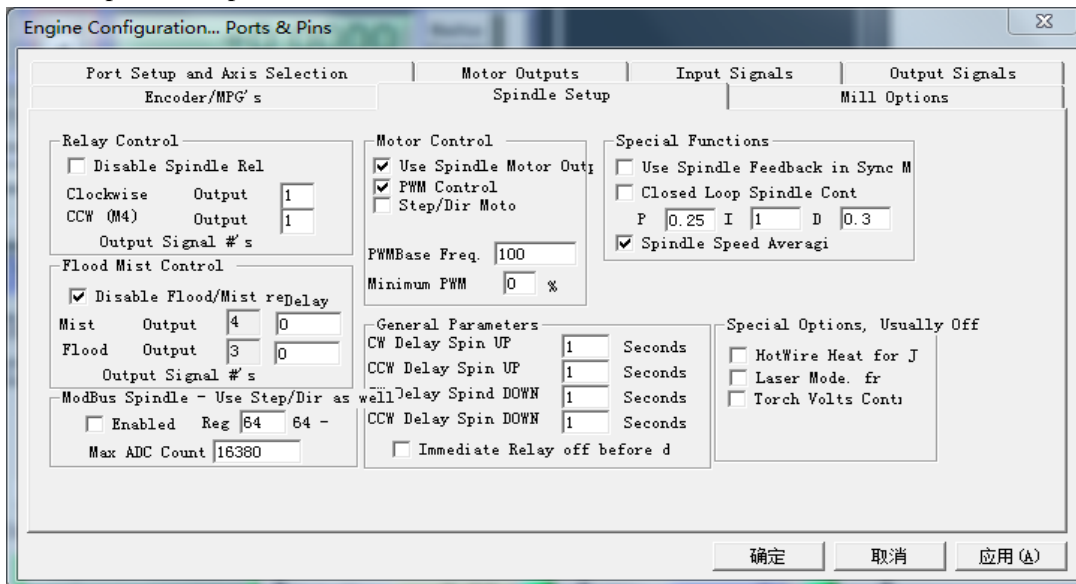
Engine Configuration... Ports & Pins

Port Setup and Axis Selection | Motor Outputs | Input Signals | Output Signals
Encoder/MPG's | Spindle Setup | Mill Options

Relay Control
Disable Spindle Rel
Clockwise Output 1
CCW (M4) Output 1
Output Signal #'s

Flood Mist Control
Disable Flood/Mist re Delay
Mist Output 4 0
Flood Output 3 0
Output Signal #'s

ModBus Spindle - Use Step/Dir as well
Enabled Reg 64 64 -
Max ADC Count 16380

Motor Control
Use Spindle Motor Outp
PWM Control
Step/Dir Moto
PWMBase Freq. 100
Minimum PWM 0 %

General Parameters
CW Delay Spin UP 1 Seconds
CCW Delay Spin UP 1 Seconds
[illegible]Delay Spind DOWN 1 Seconds
CCW Delay Spin DOWN 1 Seconds
Immediate Relay off before d

Special Functions
Use Spindle Feedback in Sync M
Closed Loop Spindle Cont
P 0.25 I 1 D 0.3
Spindle Speed Averagi

Special Options, Usually Off
HotWire Heat for J
Laser Mode. fr
Torch Volts Cont

确定 取消 应用(A)